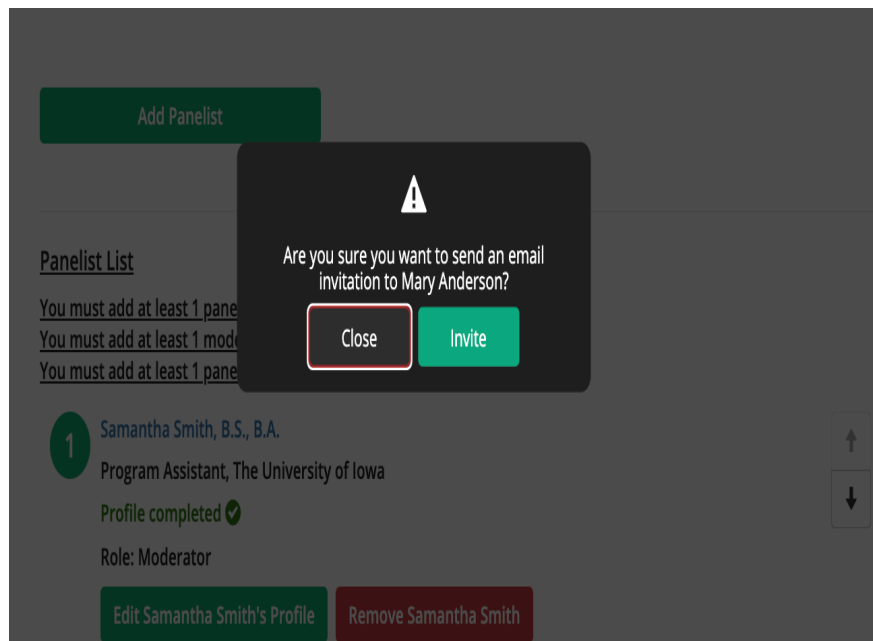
Add Panelist

Are you sure you want to send an email invitation to Mary Anderson?

Close

Invite

Panelist List

You must add at least 1 pane

You must add at least 1 mod

You must add at least 1 pane

1

Samantha Smith, B.S., B.A.

Program Assistant, The University of Iowa

Profile completed

Role: Moderator

Edit Samantha Smith's Profile

Remove Samantha Smith